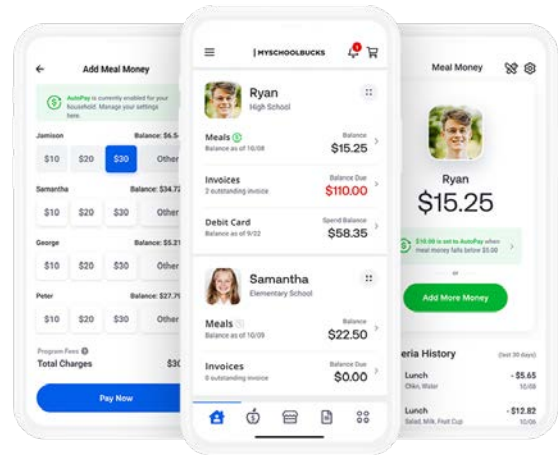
Add Meal Money

AutoPay is currently enabled for your household. Manage your settings here.

Jamison Balance: $6.5

$10 $20 $30 Other

Samantha Balance: $34.7

$10 $20 $30 Other

George Balance: $5.2

$10 $20 $30 Other

Peter Balance: $27.7

$10 $20 $30 Other

Program Fees

Total Charges $30

Pay Now

| MYSCHOOLBUCKS

1

Ryan
High School

Meals
Balance as of 10/08
Balance
$15.25

Invoices
2 outstanding invoice
Balance Due
$110.00

Debit Card
Balance as of 9/22
Spend Balance
$58.35

Samantha
Elementary School

Meals
Balance as of 10/09
Balance
$22.50

Invoices
0 outstanding invoice
Balance Due
$0.00

Meal Money

Ryan

$15.25

$10.00 is set to AutoPay when meal money falls below $5.00

or

Add More Money

eria History (last 30 days)

Lunch
Chkn, Water
- $5.65

Lunch
Salad, Milk, Fruit Cup
- $12.82